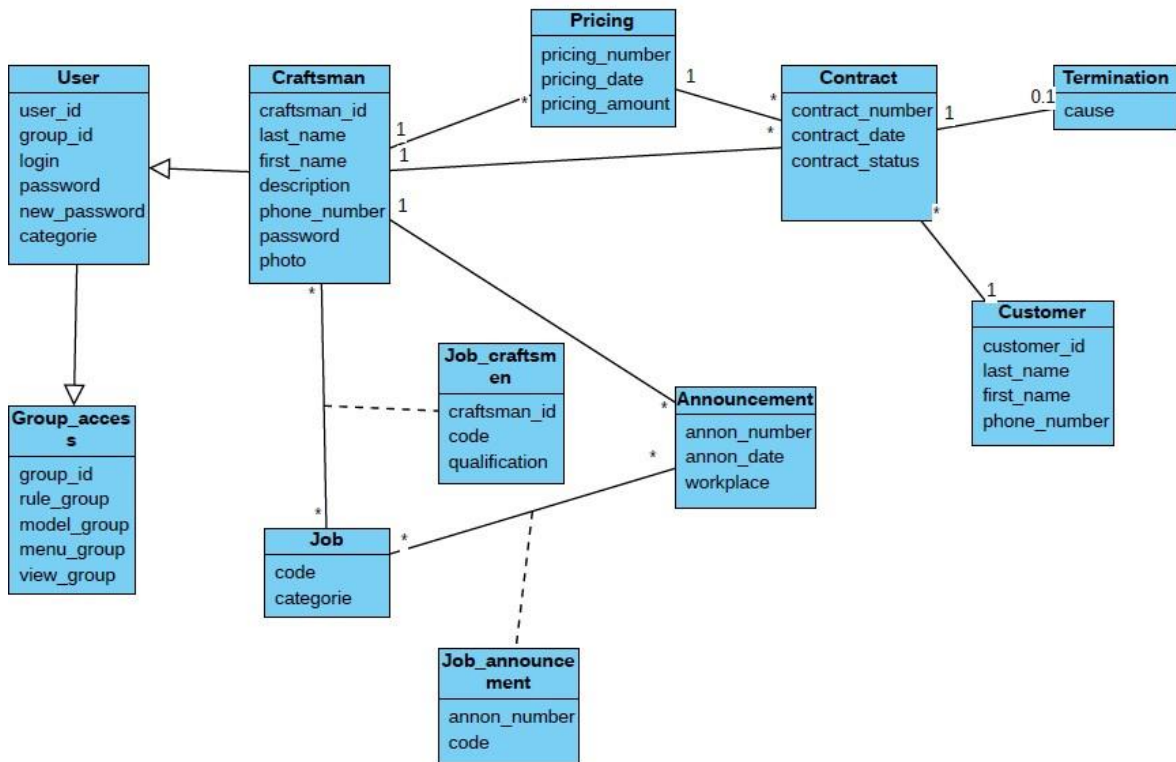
Pricing
pricing_number
pricing_date
pricing_amount

User
user_id
group_id
login
password
new_password
categorie

Craftsman
craftsman_id
last_name
first_name
description
phone_number
password
photo

1
*
1
1
*
*

Contract
contract_number
contract_date
contract_status

1
0.1

Termination
cause

*
1

Customer
customer_id
last_name
first_name
phone_number

*

Group_acces s
group_id
rule_group
model_group
menu_group
view_group

Job_craftsm en
craftsman_id
code
qualification

*
Announcement
annon_number
annon_date
workplace

*
*
*

Job
code
categorie

Job_announce ment
annon_number
code